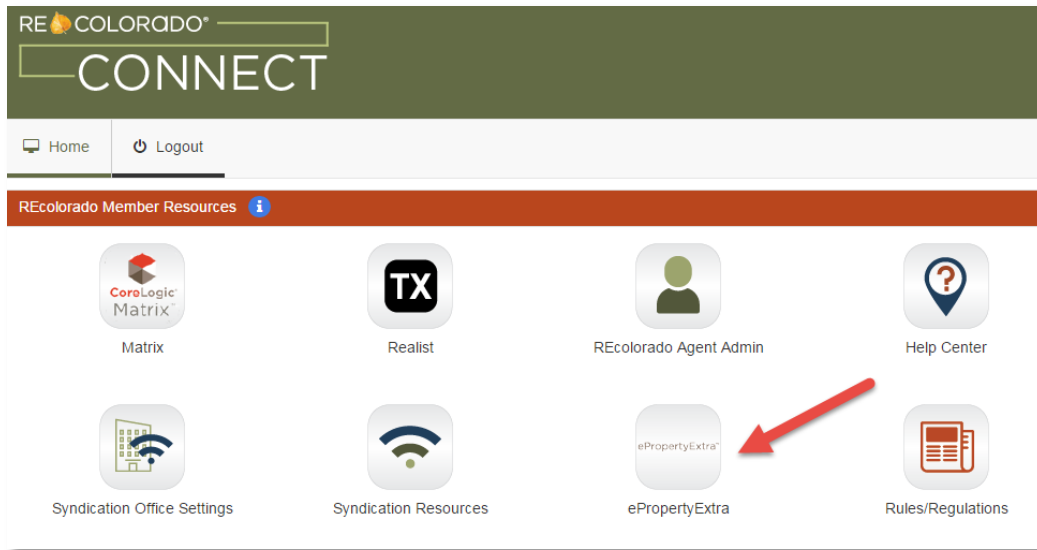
RE COLORADO®
CONNECT

Home
Logout

REcolorado Member Resources

CoreLogic
Matrix
Matrix

TX
Realist

REcolorado Agent Admin

Help Center

Syndication Office Settings

Syndication Resources

ePropertyExtra
ePropertyExtra

Rules/Regulations